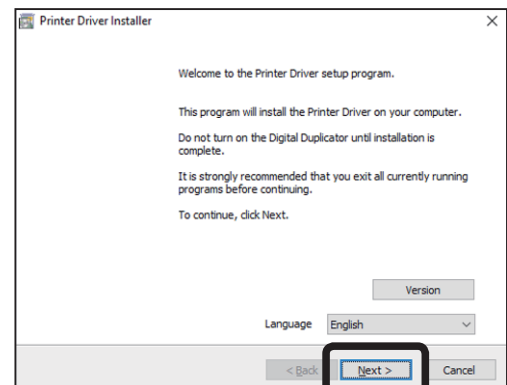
Printer Driver Installer

Welcome to the Printer Driver setup program.

This program will install the Printer Driver on your computer.

Do not turn on the Digital Duplicator until installation is complete.

It is strongly recommended that you exit all currently running programs before continuing.

To continue, click Next.

Version

Language English

< Back Next > Cancel